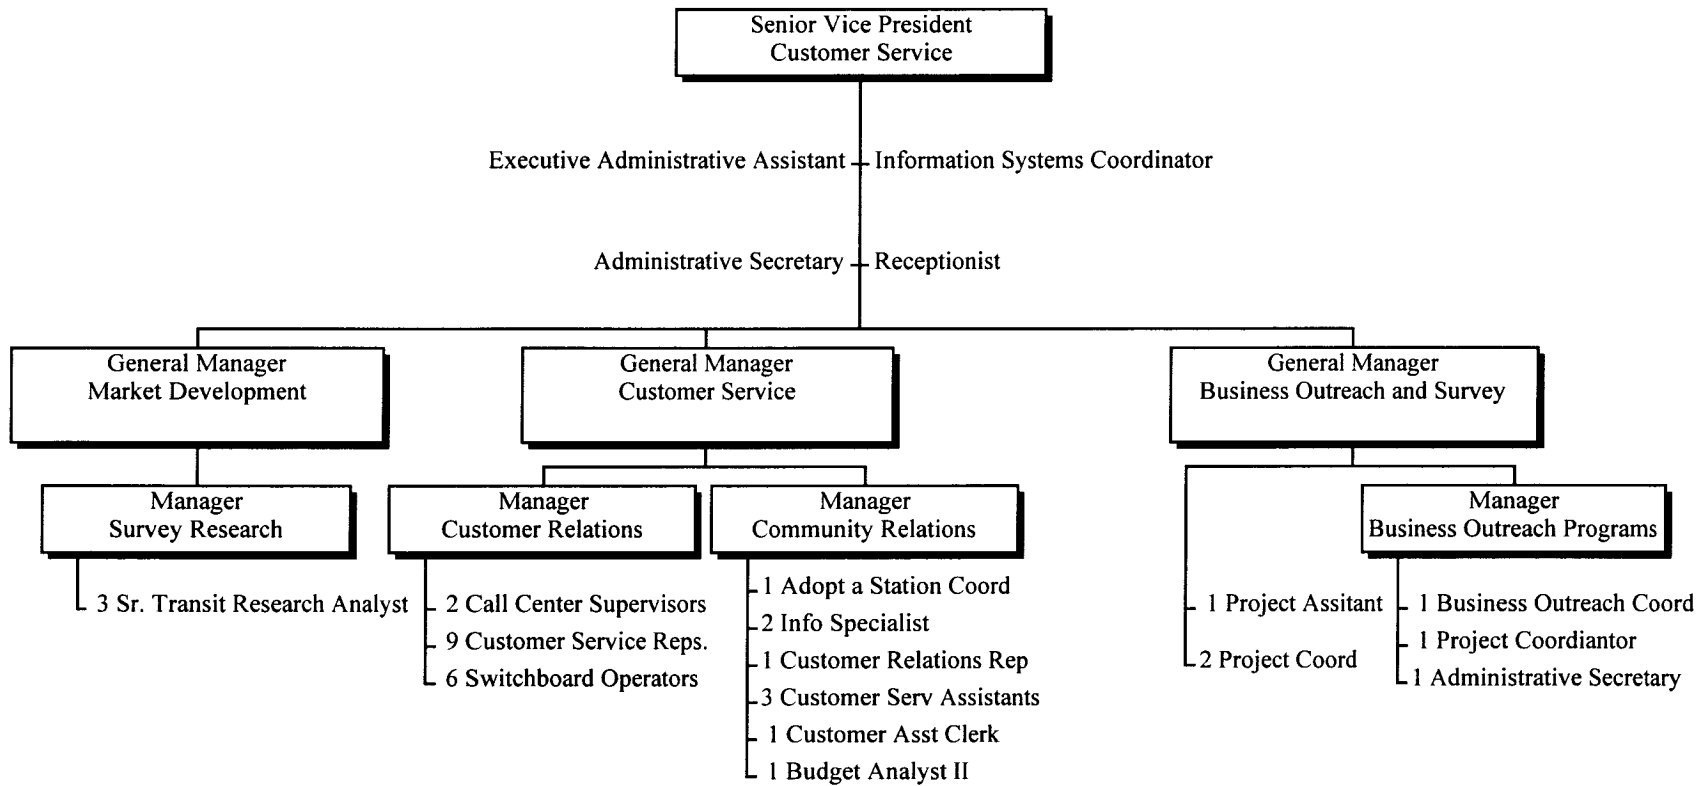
Senior Vice President
Customer Service

Executive Administrative Assistant

Information Systems Coordinator

Administrative Secretary

Receptionist

General Manager
Market Development

Manager
Survey Research

3 Sr. Transit Research Analyst

General Manager
Customer Service

Manager
Customer Relations

2 Call Center Supervisors
9 Customer Service Reps.
6 Switchboard Operators

Manager
Community Relations

1 Adopt a Station Coord
2 Info Specialist
1 Customer Relations Rep
3 Customer Serv Assistants
1 Customer Asst Clerk
1 Budget Analyst II

General Manager
Business Outreach and Survey

1 Project Assitant
2 Project Coord

Manager
Business Outreach Programs

1 Business Outreach Coord
1 Project Coordiantor
1 Administrative Secretary